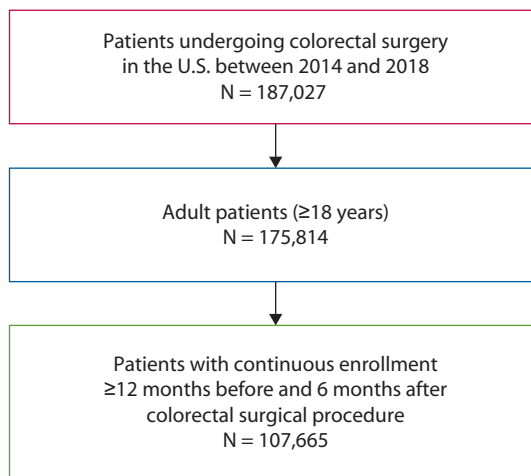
Patients undergoing colorectal surgery in the U.S. between 2014 and 2018
N = 187,027

Adult patients (≥18 years)
N = 175,814

Patients with continuous enrollment ≥12 months before and 6 months after colorectal surgical procedure
N = 107,665